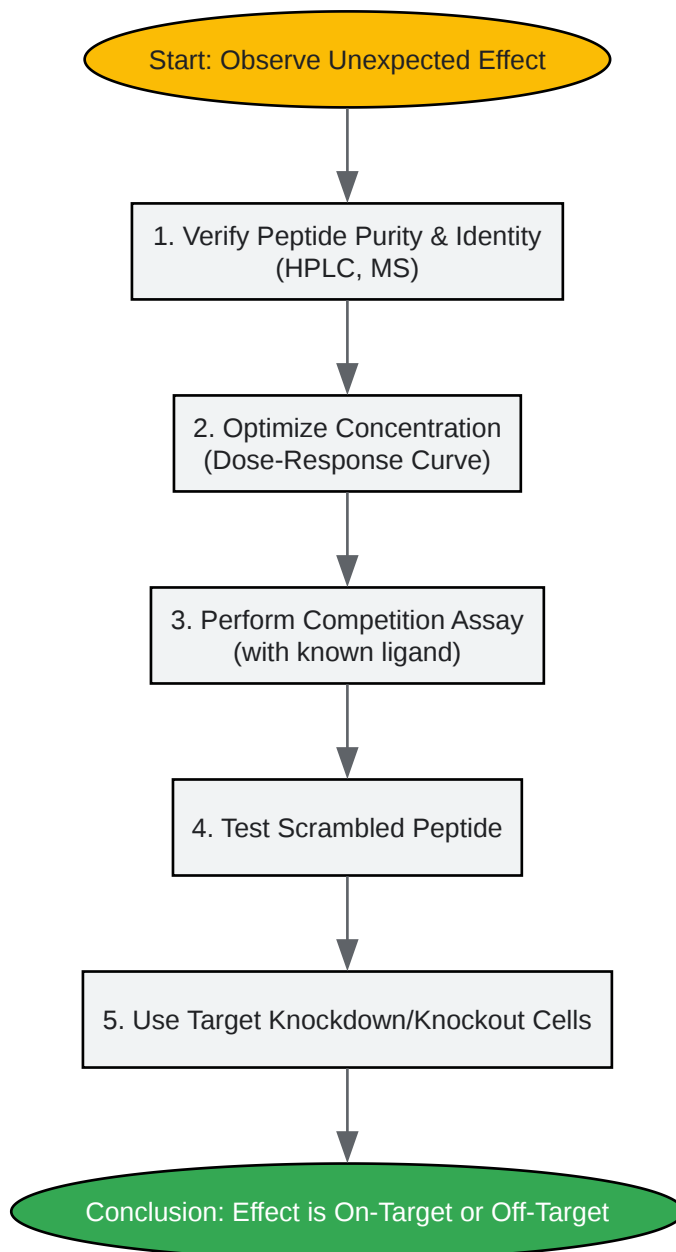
Start: Observe Unexpected Effect

1. Verify Peptide Purity & Identity (HPLC, MS)

2. Optimize Concentration (Dose-Response Curve)

3. Perform Competition Assay (with known ligand)

4. Test Scrambled Peptide

5. Use Target Knockdown/Knockout Cells

Conclusion: Effect is On-Target or Off-Target